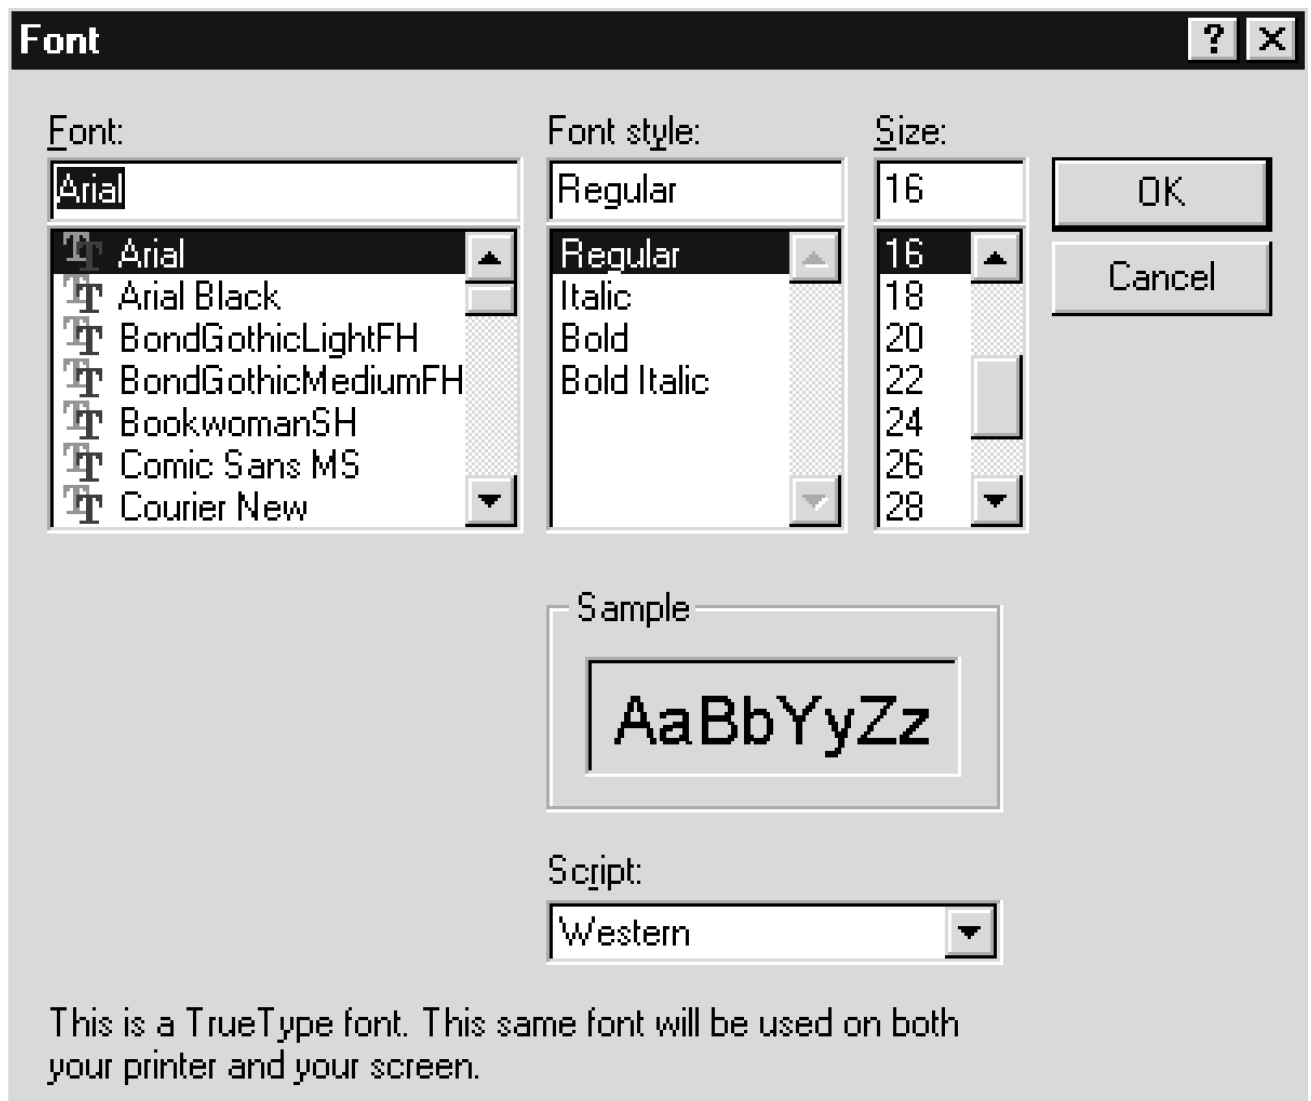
Font

?

X

Font:

Arial

Arial

Arial Black

BondGothicLightFH

BondGothicMediumFH

BookwomanSH

Comic Sans MS

Courier New

Font style:

Regular

Regular

Italic

Bold

Bold Italic

Size:

16

16

18

20

22

24

26

28

OK

Cancel

Sample

AaBbYyZz

Script:

Western

This is a TrueType font. This same font will be used on both your printer and your screen.